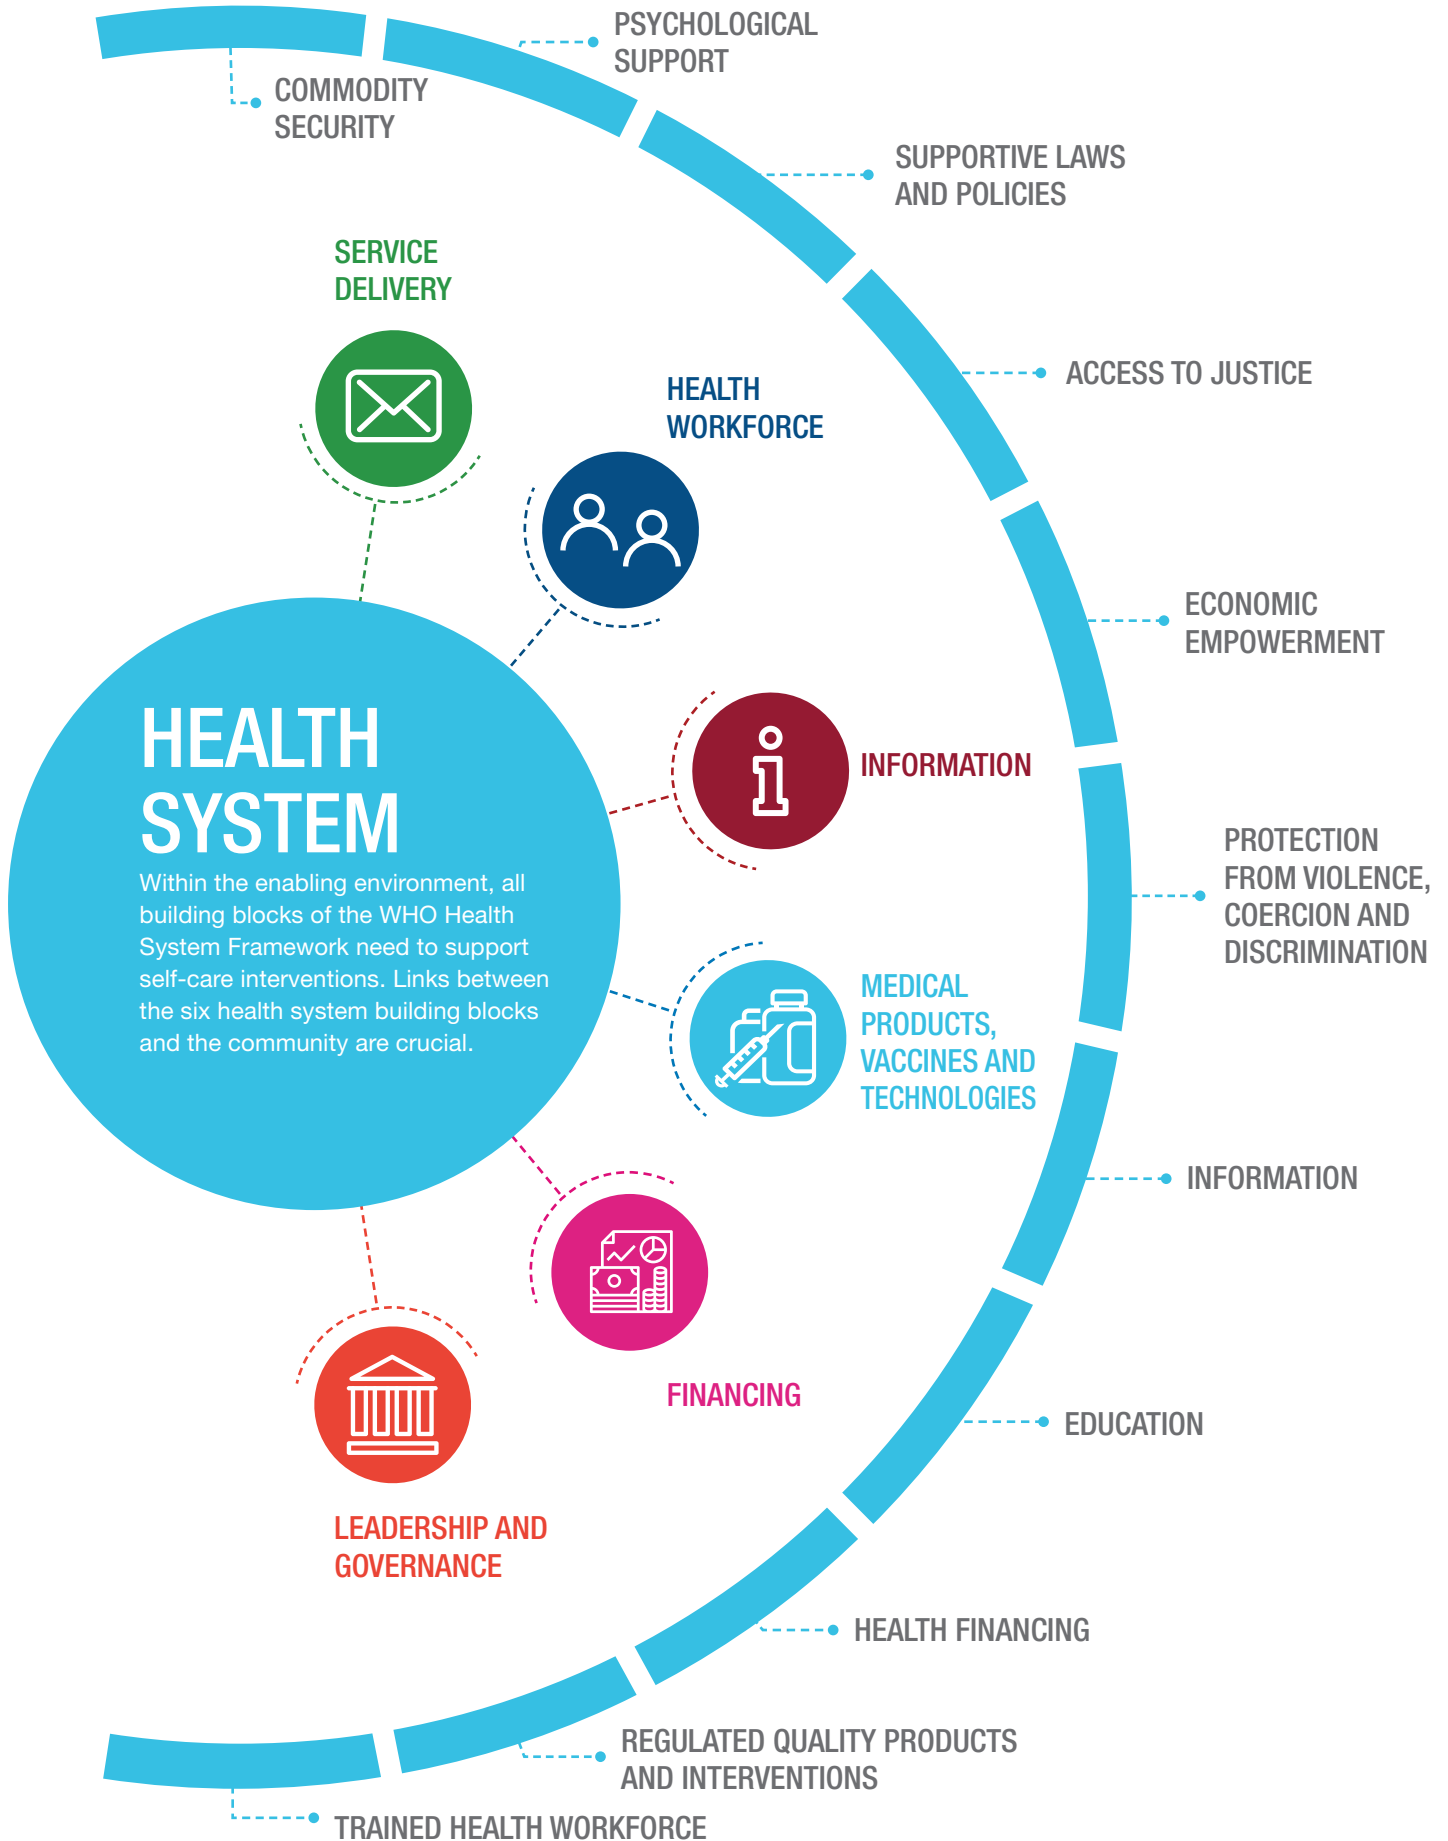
PSYCHOLOGICAL SUPPORT

COMMODITY SECURITY

SUPPORTIVE LAWS AND POLICIES

SERVICE DELIVERY

ACCESS TO JUSTICE

HEALTH WORKFORCE

ECONOMIC EMPOWERMENT

HEALTH SYSTEM

Within the enabling environment, all building blocks of the WHO Health System Framework need to support self-care interventions. Links between the six health system building blocks and the community are crucial.

INFORMATION

PROTECTION FROM VIOLENCE, COERCION AND DISCRIMINATION

MEDICAL PRODUCTS, VACCINES AND TECHNOLOGIES

INFORMATION

FINANCING

EDUCATION

LEADERSHIP AND GOVERNANCE

HEALTH FINANCING

REGULATED QUALITY PRODUCTS AND INTERVENTIONS

TRAINED HEALTH WORKFORCE